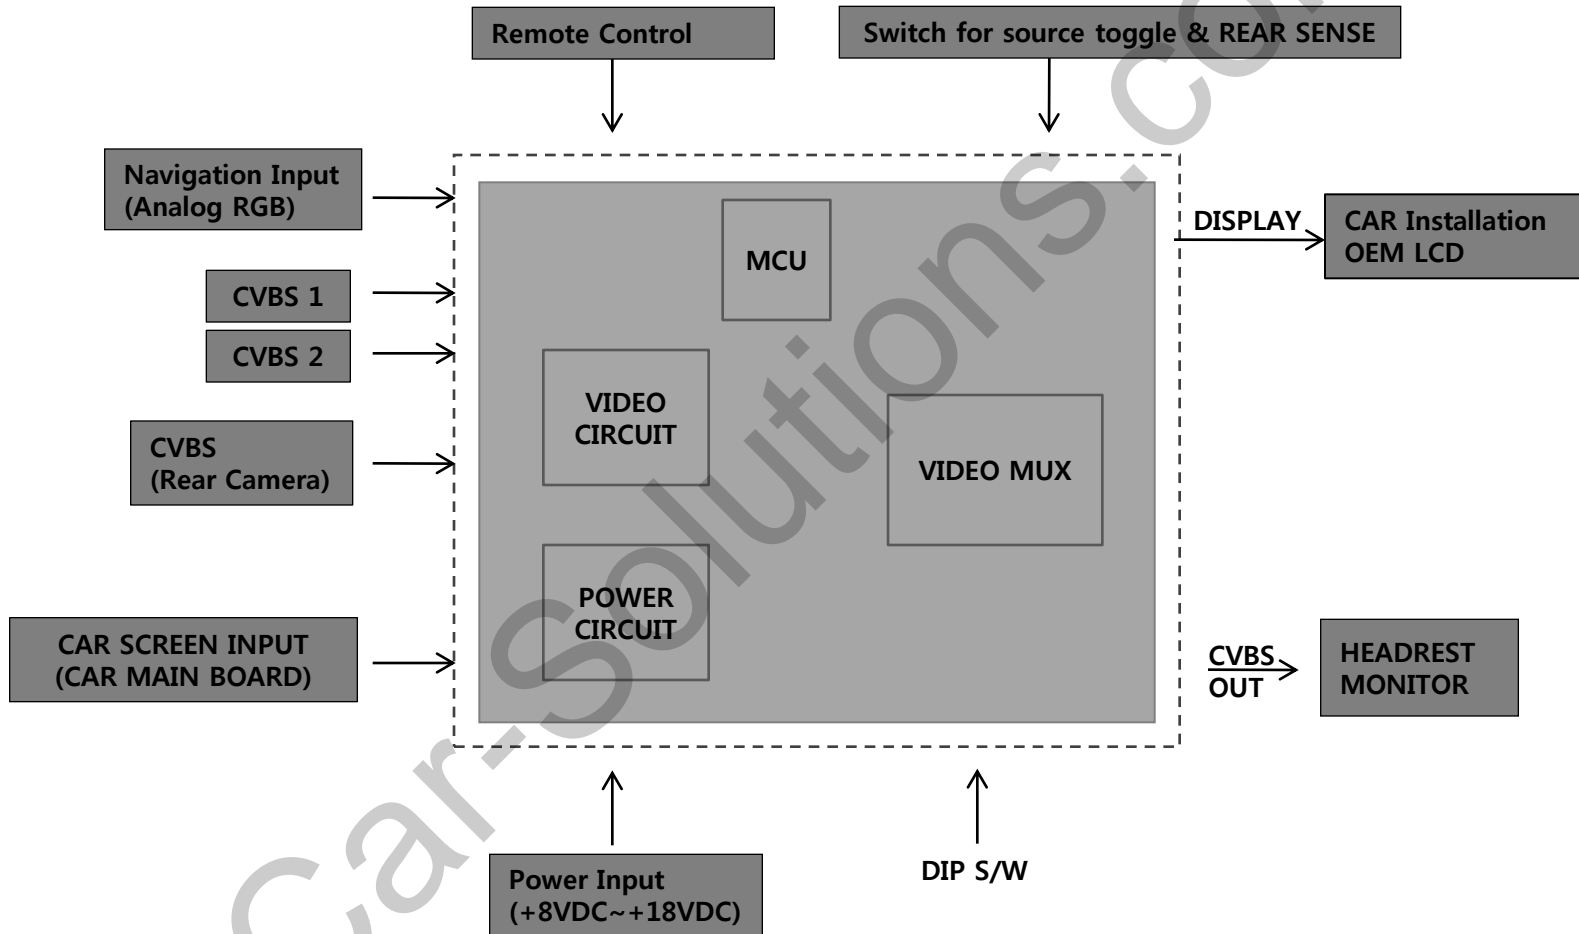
Remote Control

Switch for source toggle & REAR SENSE

Navigation Input
(Analog RGB)

CVBS 1

CVBS 2

CVBS
(Rear Camera)

CAR SCREEN INPUT
(CAR MAIN BOARD)

MCU

VIDEO
CIRCUIT

VIDEO MUX

POWER
CIRCUIT

DISPLAY

CAR Installation
OEM LCD

CVBS
OUT

HEADREST
MONITOR

Power Input
(+8VDC~+18VDC)

DIP S/W

Car-Solutions.com